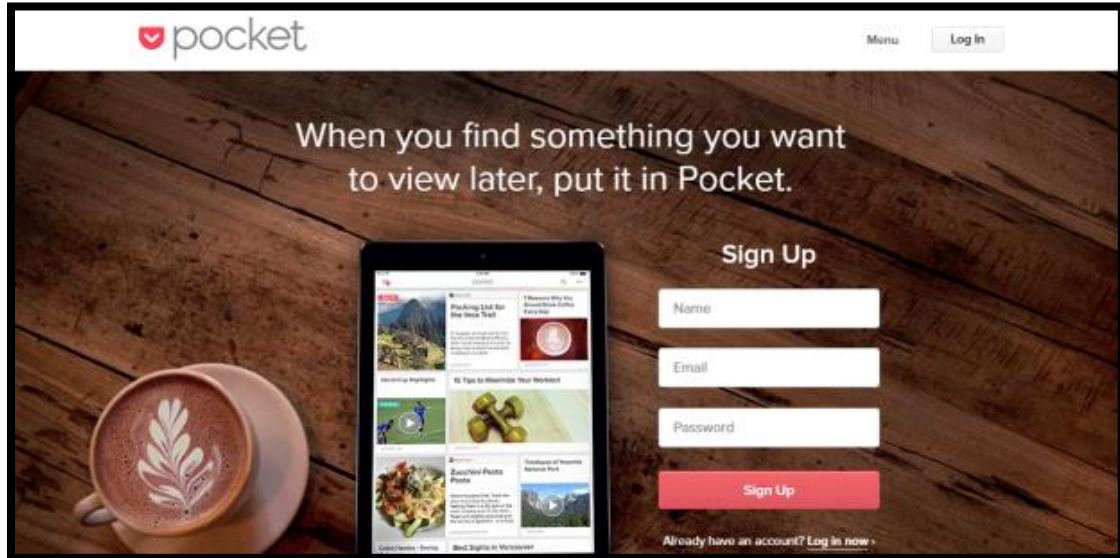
pocket

Menu

Log In

When you find something you want to view later, put it in Pocket.

Packing List for the Inca Trail

7 Reasons Why You Should Drink Coffee Every Day

15 Tips to Maximize Your Workout

Zucchini Pesto Pasta

Sign Up

Name

Email

Password

Sign Up

Already have an account? Log in now ›